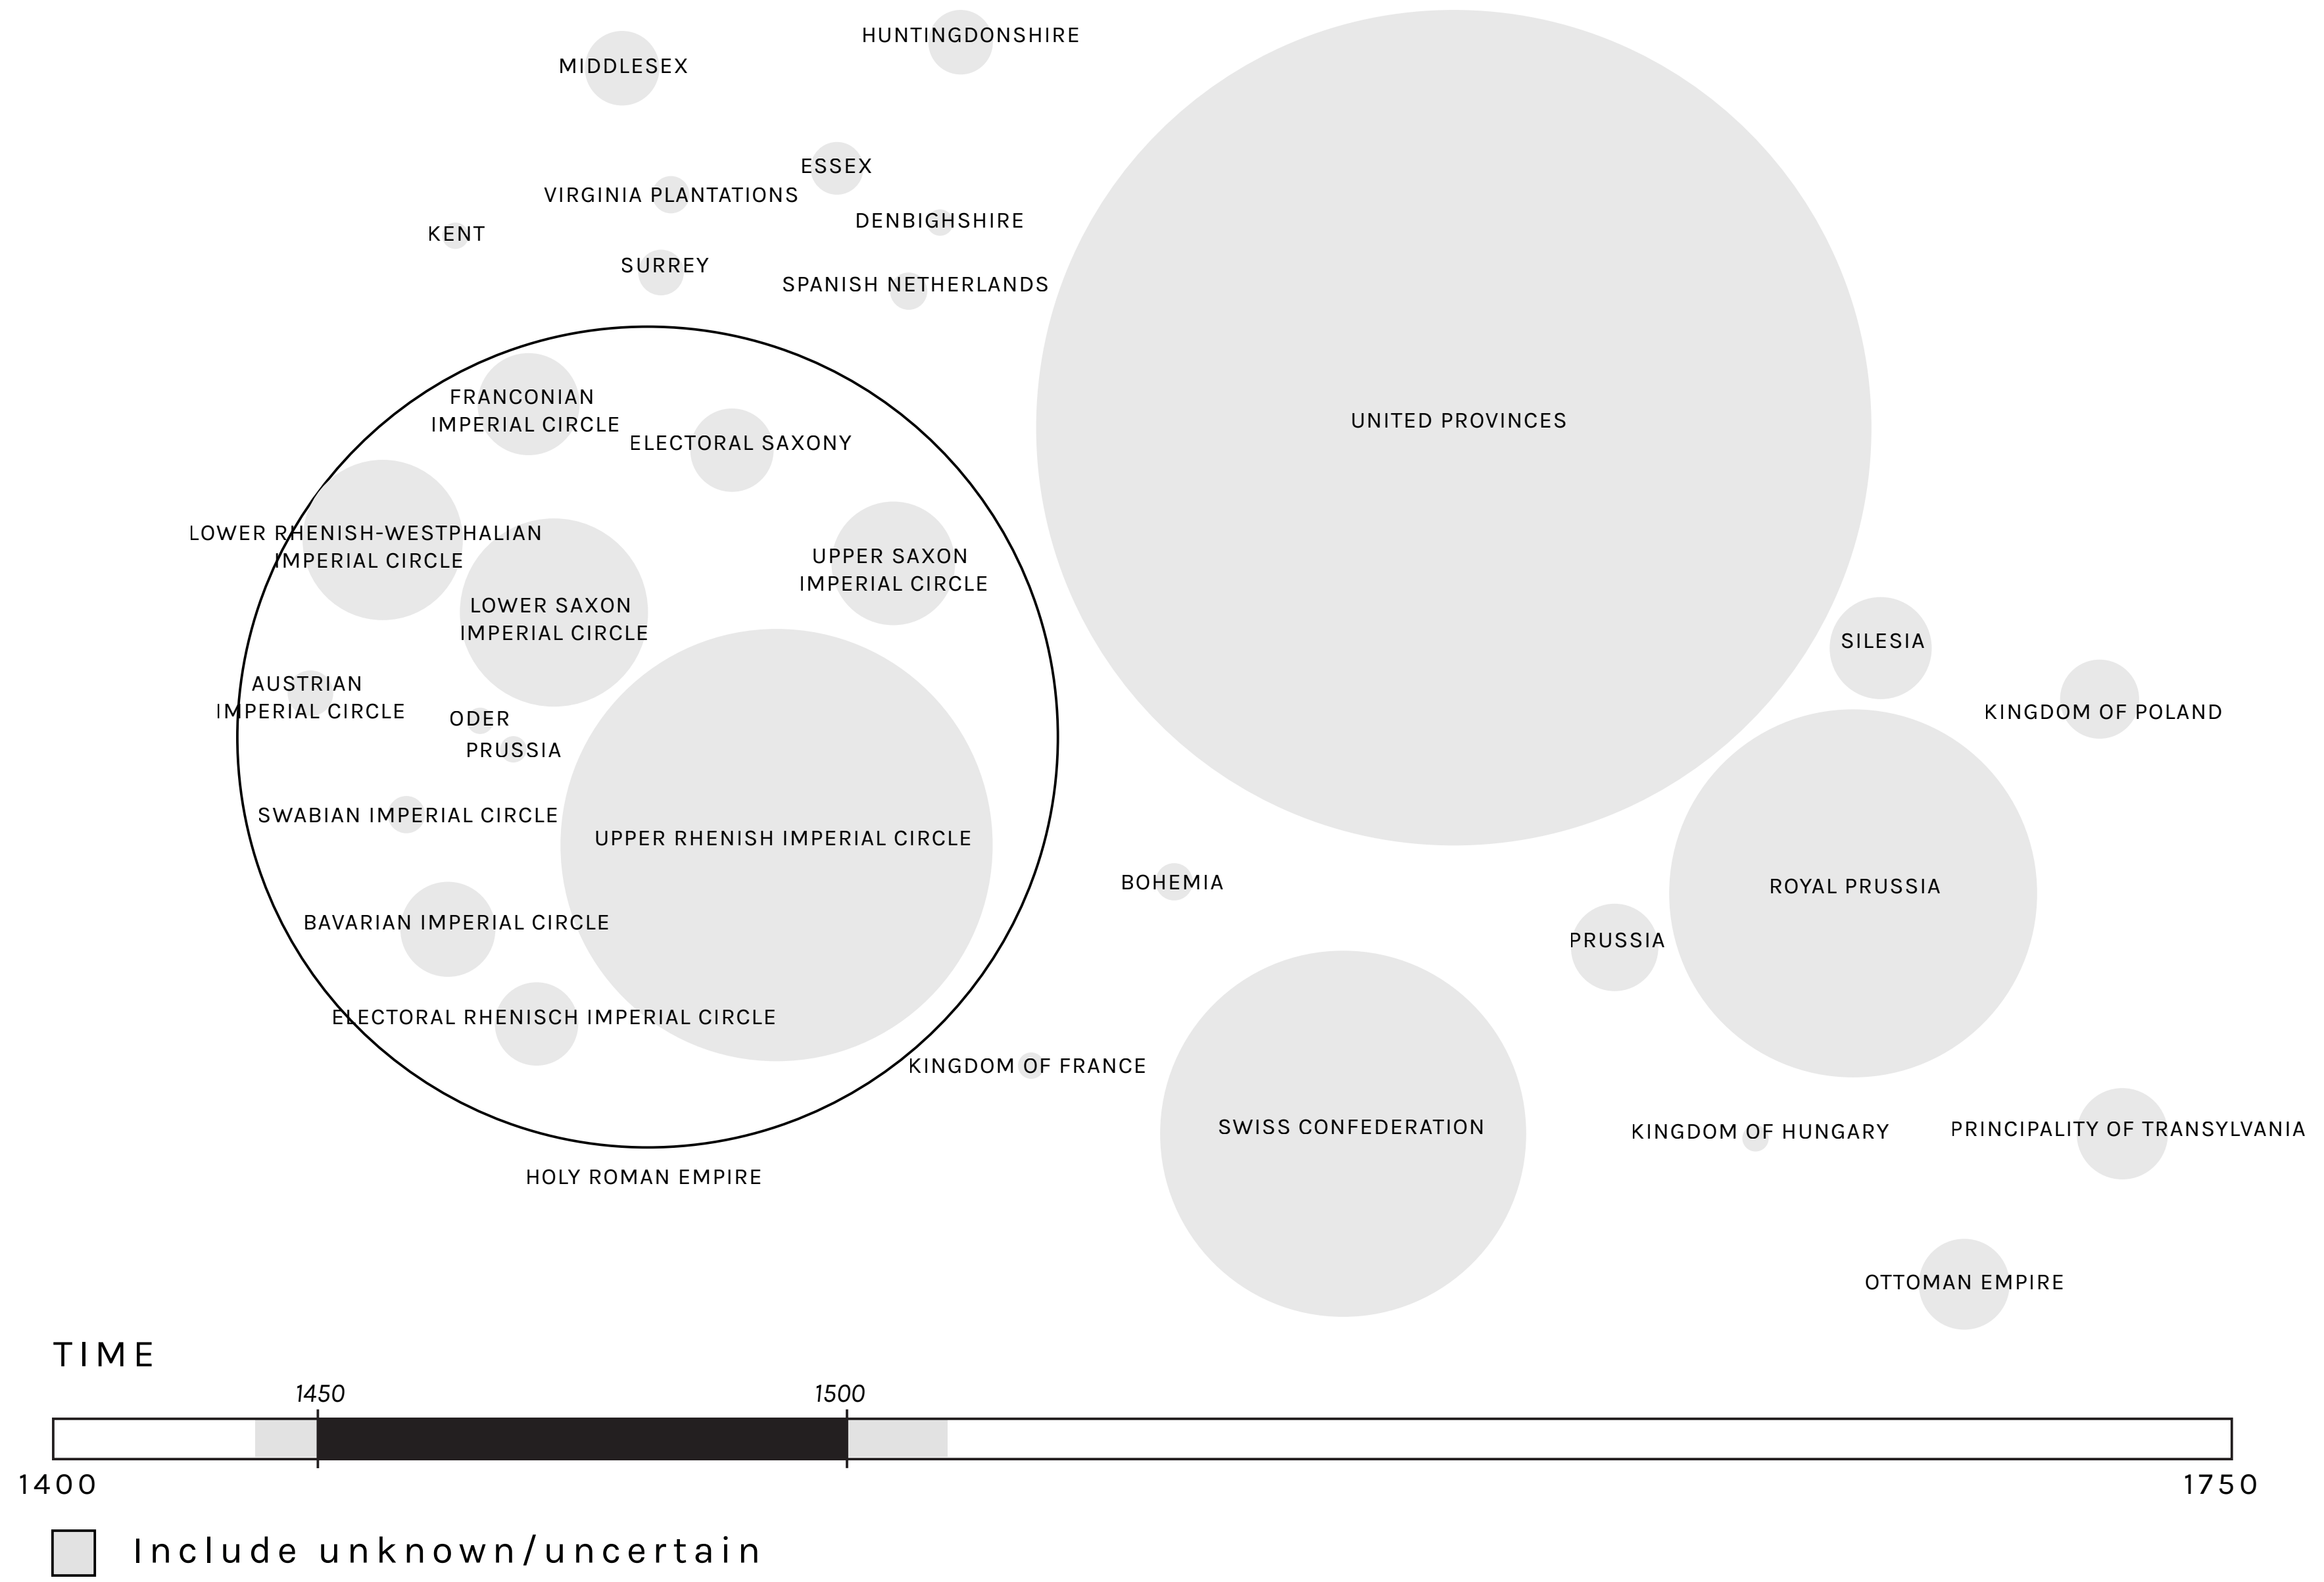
HUNTINGDONSHIRE

MIDDLESEX

ESSEX

VIRGINIA PLANTATIONS

DENBIGHSHIRE

KENT

SURREY

SPANISH NETHERLANDS

FRANCONIAN IMPERIAL CIRCLE

ELECTORAL SAXONY

UNITED PROVINCES

LOWER RHENISH-WESTPHALIAN IMPERIAL CIRCLE

UPPER SAXON IMPERIAL CIRCLE

LOWER SAXON IMPERIAL CIRCLE

SILESIA

AUSTRIAN IMPERIAL CIRCLE

ODER

KINGDOM OF POLAND

PRUSSIA

SWABIAN IMPERIAL CIRCLE

UPPER RHENISH IMPERIAL CIRCLE

BOHEMIA

ROYAL PRUSSIA

BAVARIAN IMPERIAL CIRCLE

PRUSSIA

ELECTORAL RHENISCH IMPERIAL CIRCLE

KINGDOM OF FRANCE

SWISS CONFEDERATION

KINGDOM OF HUNGARY

PRINCIPALITY OF TRANSYLVANIA

HOLY ROMAN EMPIRE

OTTOMAN EMPIRE

TIME

1450

1500

1400

1750

Include unknown/uncertain